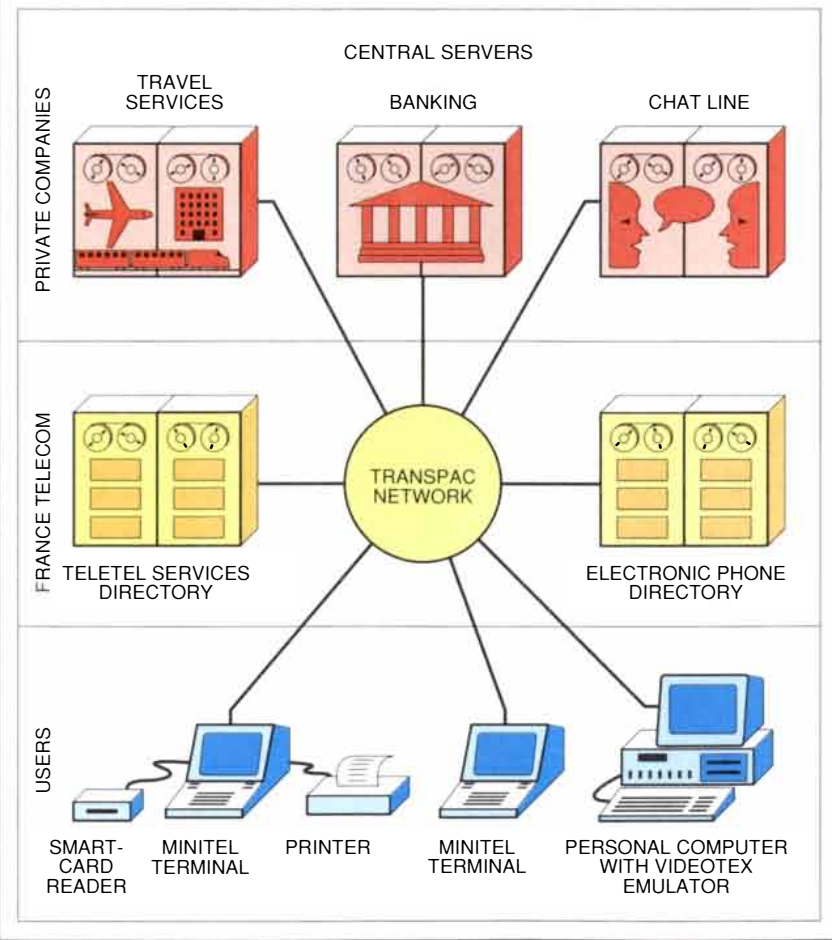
CENTRAL SERVERS

PRIVATE COMPANIES

TRAVEL SERVICES

BANKING

CHAT LINE

FRANCE TELECOM

TRANSPAC NETWORK

TELETEL SERVICES DIRECTORY

ELECTRONIC PHONE DIRECTORY

USERS

SMART-CARD READER

MINITEL TERMINAL

PRINTER

MINITEL TERMINAL

PERSONAL COMPUTER WITH VIDEOTEX EMULATOR